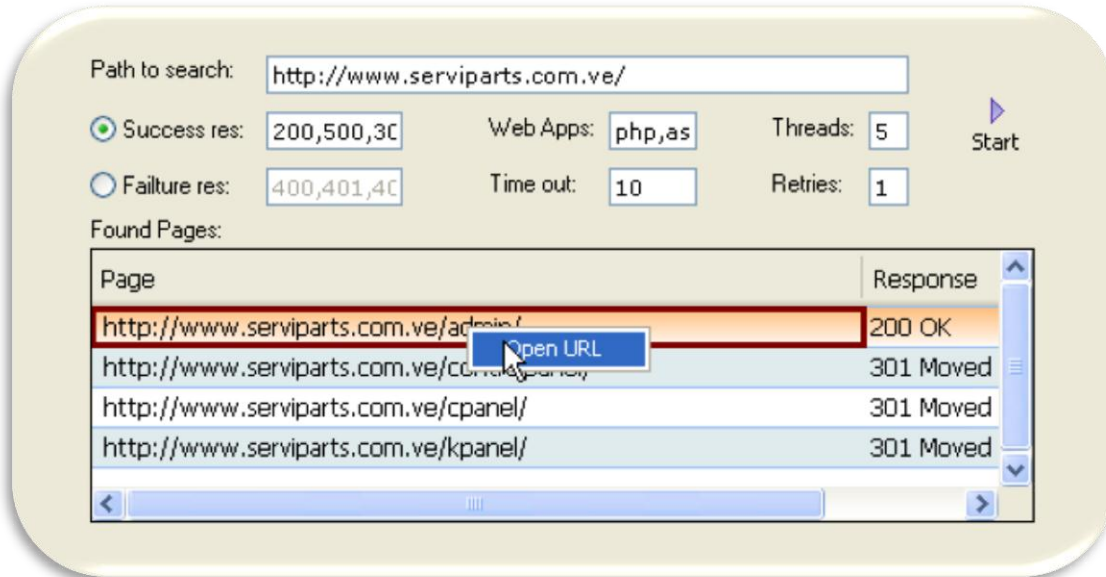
Path to search: http://www.serviparts.com.ve/

Success res: 200,500,30
Web Apps: php,as
Threads: 5
Start

Failture res: 400,401,40
Time out: 10
Retries: 1

Found Pages:

| Page | Response |
|---|---|
| http://www.serviparts.com.ve/adm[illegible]/ | 200 OK |
| http://www.serviparts.com.ve/co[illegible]/ | 301 Moved |
| http://www.serviparts.com.ve/cpanel/ | 301 Moved |
| http://www.serviparts.com.ve/kpanel/ | 301 Moved |

Open URL